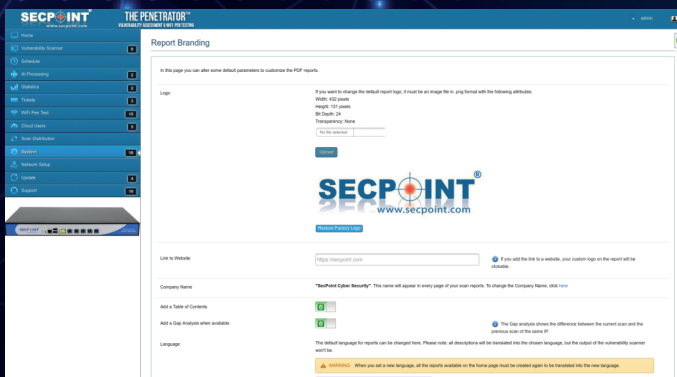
SECPOINT®
www.secpoint.com

THE PENETRATOR™
VULNERABILITY ASSESSMENT & WIFI PEN TESTING

admin

Home
Vulnerability Scanner 6
Schedule
AI Processing 2
Statistics 2
Tickets 3
WiFi Pen Test 10
Cloud Users 5
Scan Distribution
System 18
Network Setup
Update 4
Support 10

Report Branding

In this page you can alter some default parameters to customize the PDF reports.

Logo

If you want to change the default report logo, it must be an image file in .png format with the following attributes:
Width: 432 pixels
Height: 131 pixels
Bit Depth: 24
Transparency: None

No file selected.

Upload

SECPOINT®
www.secpoint.com

Restore Factory Logo

Link to Website

https://secpoint.com

If you add the link to a website, your custom logo on the report will be clickable.

Company Name

"SecPoint Cyber Security". This name will appear in every page of your scan reports. To change the Company Name, click here

Add a Table of Contents

Add a Gap Analysis when available

The Gap analysis shows the difference between the current scan and the previous scan of the same IP.

Language

The default language for reports can be changed here. Please note: all descriptions will be translated into the chosen language, but the output of the vulnerability scanner won't be.

WARNING: When you set a new language, all the reports available on the home page must be created again to be translated into the new language.